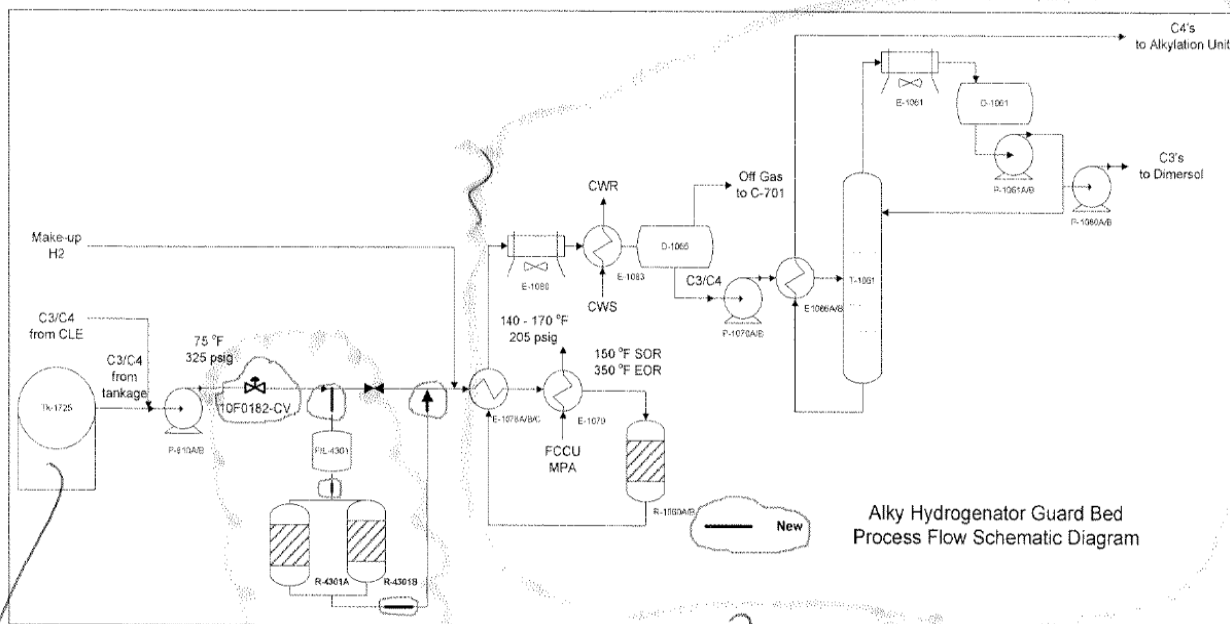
C4's
to Alkylation Unit

E-1061

D-1061

P-1061A/B

C3's
to Dimersol

P-1080A/B

Off Gas
to C-701

CWR

CWS

E-1080

E-1083

D-1065

C3/C4

P-1070A/B

E-1066A/B

T-1061

Make-up
H2

C3/C4
from CLE

C3/C4
from
tankage

Tk-1725

P-610A/B

75 °F
325 psig

10F0182-CV

FIL-4301

R-4301A

R-4301B

140 - 170 °F
205 psig

150 °F SOR
350 °F EOR

E-1078A/B/C

E-1070

FCCU
MPA

R-1060A/B

New

Alky Hydrogenator Guard Bed
Process Flow Schematic Diagram